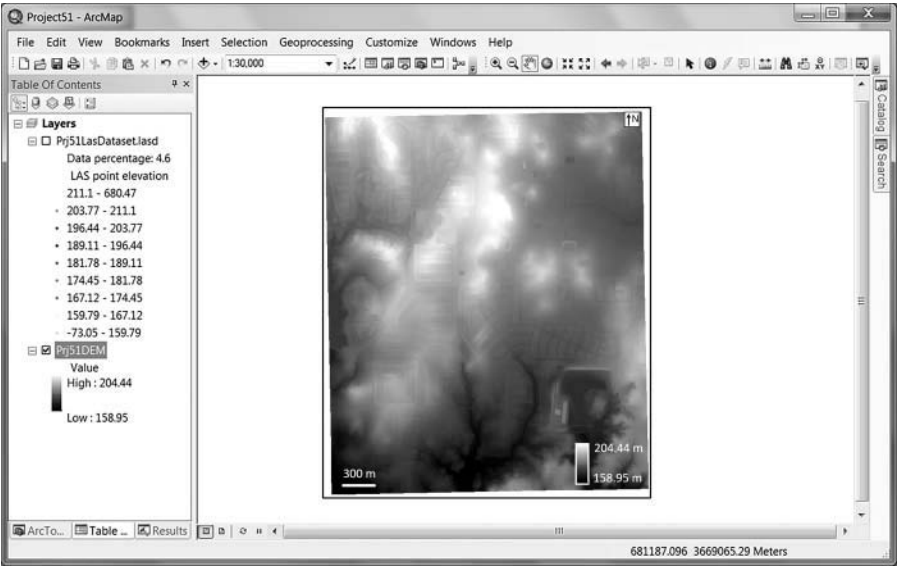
Project51 - ArcMap

File Edit View Bookmarks Insert Selection Geoprocessing Customize Windows Help

1:30,000

Table Of Contents

Layers

Prj51LasDataset.lasd

Data percentage: 4.6

LAS point elevation

211.1 - 680.47

203.77 - 211.1

196.44 - 203.77

189.11 - 196.44

181.78 - 189.11

174.45 - 181.78

167.12 - 174.45

159.79 - 167.12

-73.05 - 159.79

Prj51DEM

Value

High : 204.44

Low : 158.95

N

300 m

204.44 m

158.95 m

Catalog

Search

ArcTo... Table ... Results

681187.096 3669065.29 Meters